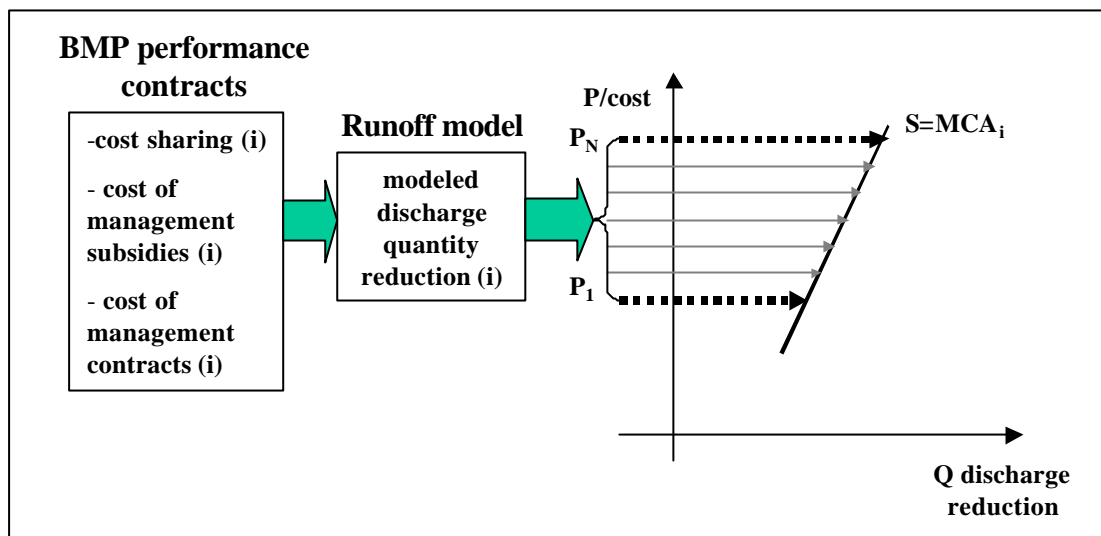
BMP performance contracts

-cost sharing (i)

- cost of management subsidies (i)

- cost of management contracts (i)

Runoff model

modeled discharge quantity reduction (i)

P/cost

$P_N$

$P_1$

$S=MCA_i$

Q discharge reduction